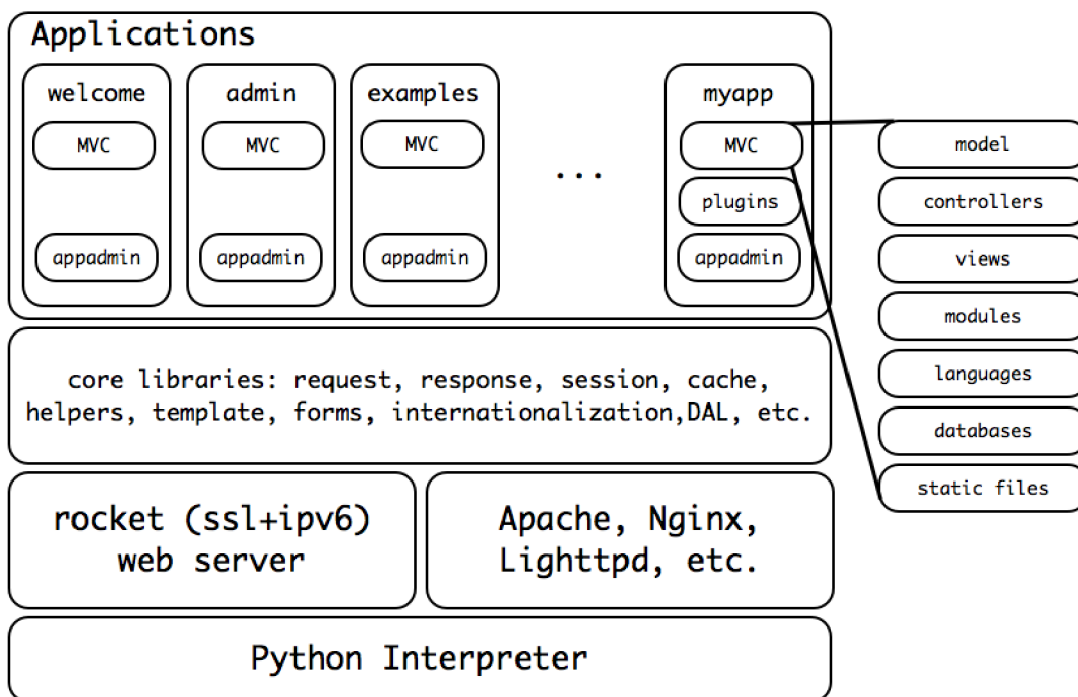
Applications

welcome

MVC

appadmin

admin

MVC

appadmin

examples

MVC

appadmin

...

myapp

MVC

plugins

appadmin

model

controllers

views

modules

languages

databases

static files

core libraries: request, response, session, cache, helpers, template, forms, internationalization,DAL, etc.

rocket (ssl+ipv6) web server

Apache, Nginx, Lighttpd, etc.

Python Interpreter